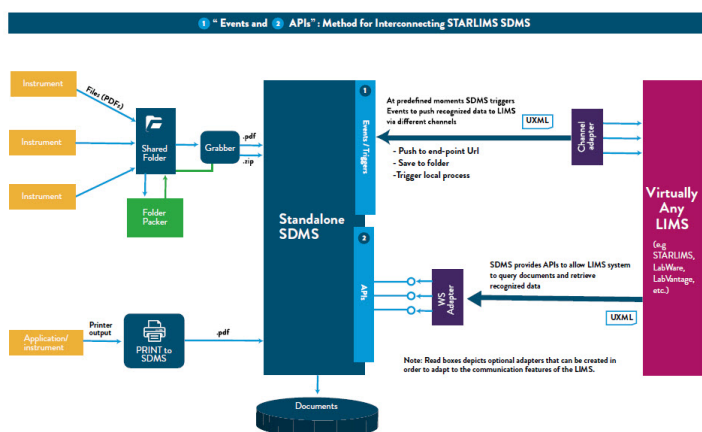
1 " Events and 2 APIs" : Method for Interconnecting STARLIMS SDMS

Instrument

Instrument

Instrument

Files (PDF,)

Shared Folder

Grabber

.pdf

.zip

Folder Packer

Application/ instrument

Printer output

PRINT to SDMS

.pdf

Standalone SDMS

1

Events / Triggers

2

APIs

At predefined moments SDMS triggers Events to push recognized data to LIMS via different channels

- Push to end-point Url
- Save to folder
-Trigger local process

UXML

Channel adapter

SDMS provides APIs to allow LIMS system to query documents and retrieve recognized data

WS Adapter

UXML

Virtually Any LIMS

(e.g STARLIMS, LabWare, LabVantage, etc.)

Note: Read boxes depicts optional adapters that can be created in order to adapt to the communication features of the LIMS.

Documents